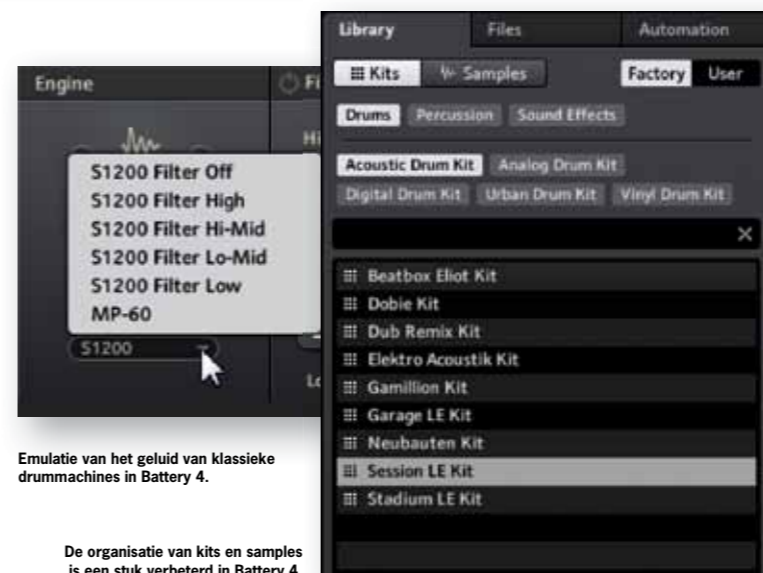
Engine

Fi

Hi

S1200 Filter Off
S1200 Filter High
S1200 Filter Hi-Mid
S1200 Filter Lo-Mid
S1200 Filter Low
MP-60

S1200

Lo

Library | Files | Automation

Kits | Samples | Factory | User

Drums | Percussion | Sound Effects

Acoustic Drum Kit | Analog Drum Kit | Digital Drum Kit | Urban Drum Kit | Vinyl Drum Kit

Beatbox Eliot Kit
Dobie Kit
Dub Remix Kit
Elektro Acoustik Kit
Gamillion Kit
Garage LE Kit
Neubauten Kit
Session LE Kit
Stadium LE Kit

Emulatie van het geluid van klassieke drummachines in Battery 4.

De organisatie van kits en samples is een stuk verbeterd in Battery 4.